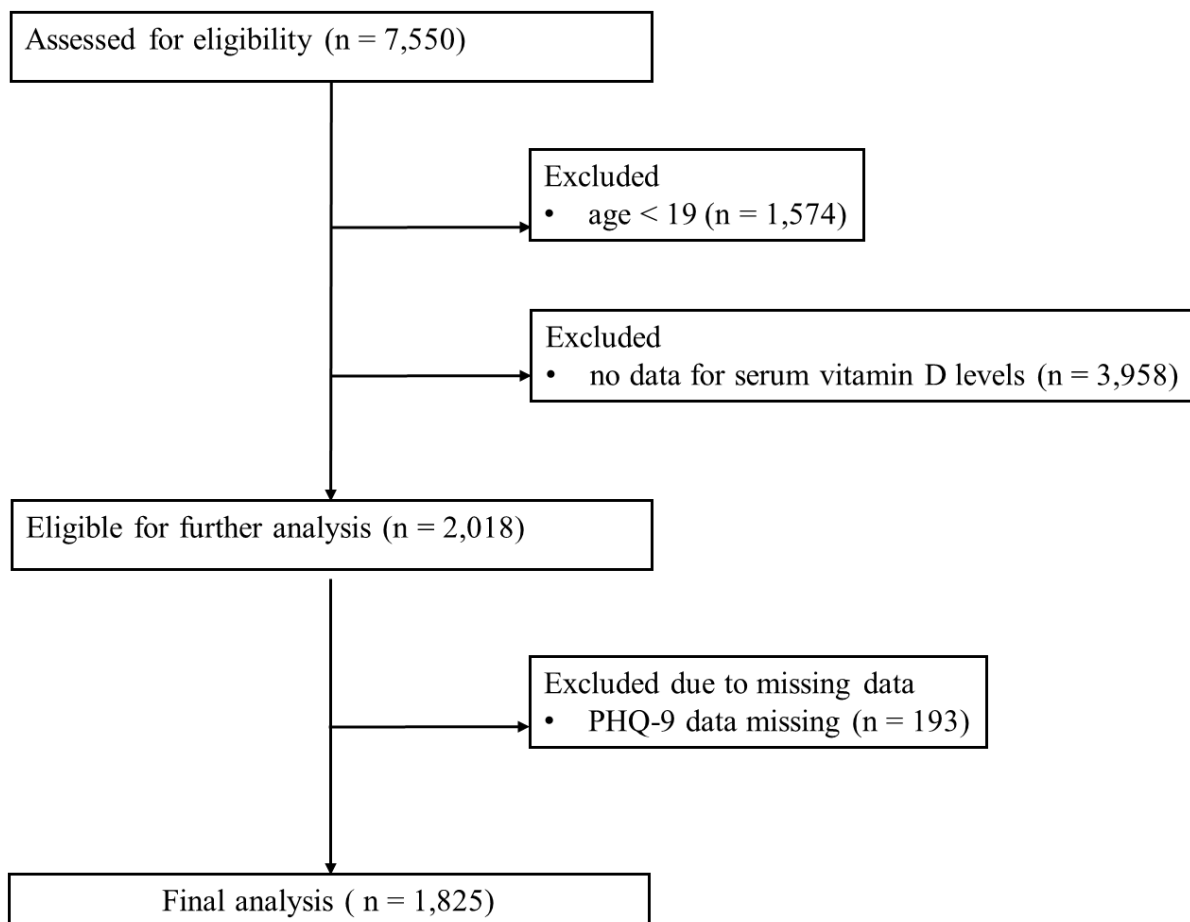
Assessed for eligibility (n = 7,550)

Excluded
• age < 19 (n = 1,574)

Excluded
• no data for serum vitamin D levels (n = 3,958)

Eligible for further analysis (n = 2,018)

Excluded due to missing data
• PHQ-9 data missing (n = 193)

Final analysis ( n = 1,825)